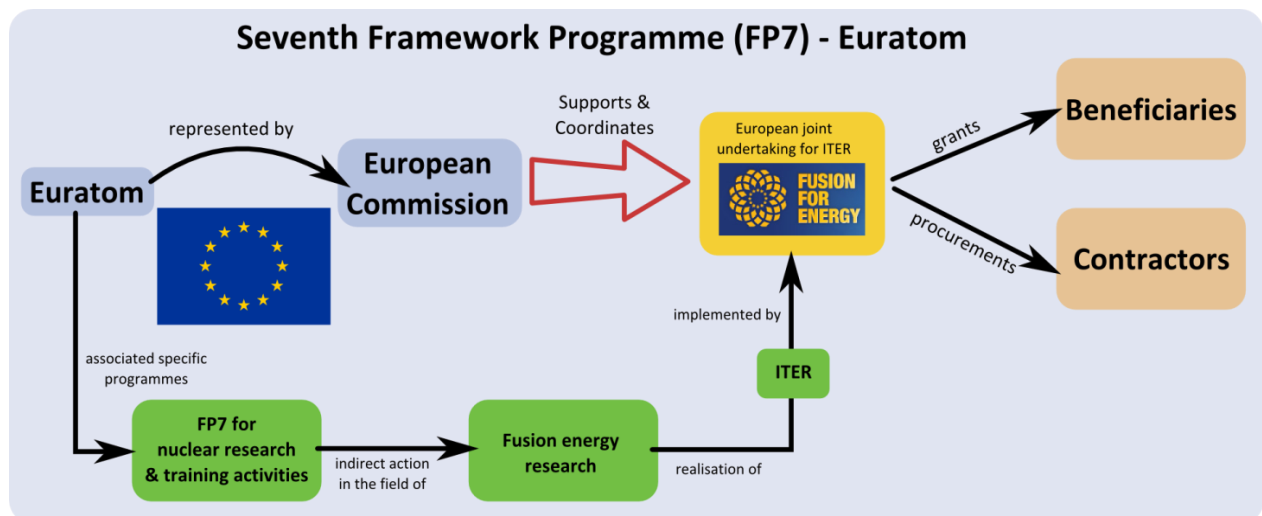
Seventh Framework Programme (FP7) - Euratom

Euratom

represented by

European Commission

Supports & Coordinates

European joint undertaking for ITER

FUSION FOR ENERGY

grants

Beneficiaries

procurements

Contractors

associated specific programmes

FP7 for nuclear research & training activities

indirect action in the field of

Fusion energy research

realisation of

ITER

implemented by